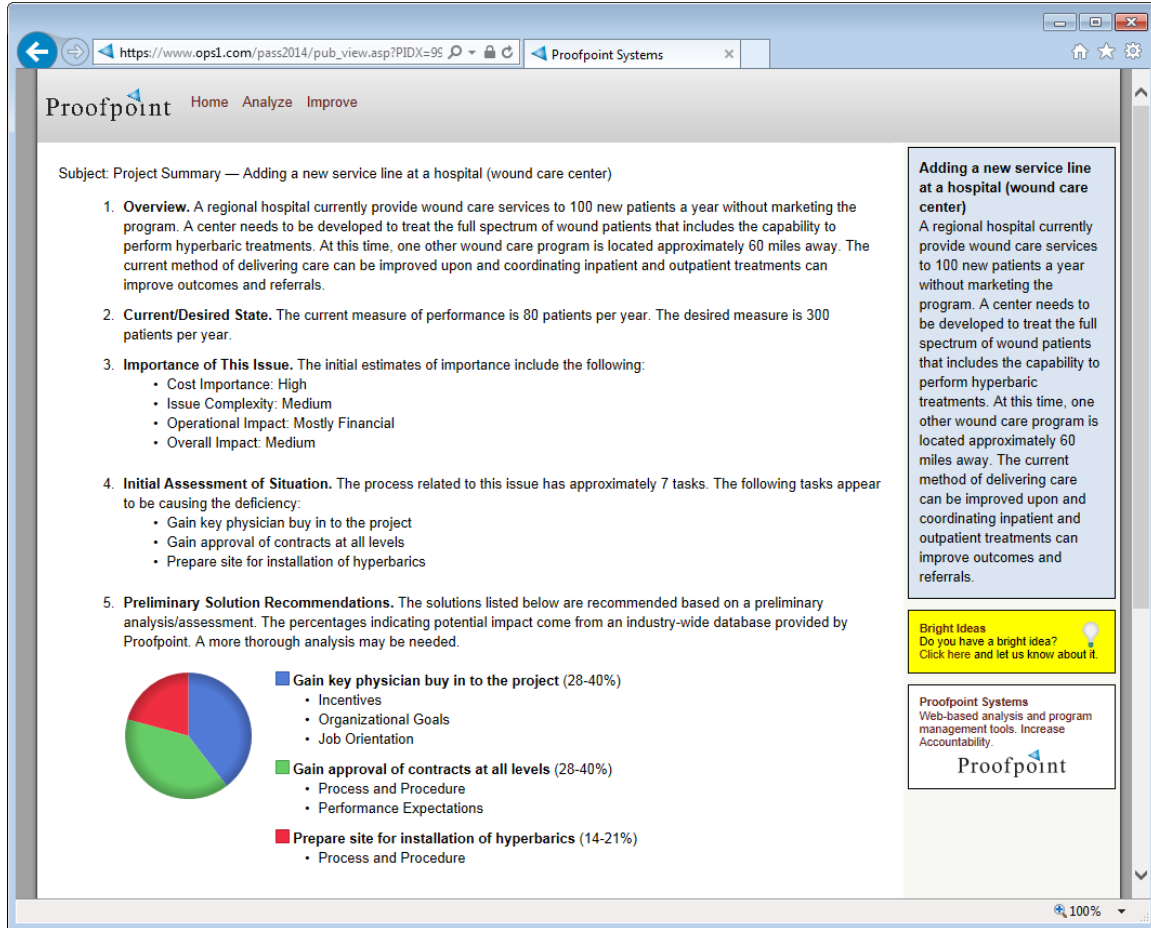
https://www.ops1.com/pass2014/pub_view.asp?PIDX=9(

Proofpoint Systems

Proofpoint Home Analyze Improve

Subject: Project Summary — Adding a new service line at a hospital (wound care center)

1. **Overview.** A regional hospital currently provide wound care services to 100 new patients a year without marketing the program. A center needs to be developed to treat the full spectrum of wound patients that includes the capability to perform hyperbaric treatments. At this time, one other wound care program is located approximately 60 miles away. The current method of delivering care can be improved upon and coordinating inpatient and outpatient treatments can improve outcomes and referrals.

2. **Current/Desired State.** The current measure of performance is 80 patients per year. The desired measure is 300 patients per year.

3. **Importance of This Issue.** The initial estimates of importance include the following:
- Cost Importance: High
- Issue Complexity: Medium
- Operational Impact: Mostly Financial
- Overall Impact: Medium

4. **Initial Assessment of Situation.** The process related to this issue has approximately 7 tasks. The following tasks appear to be causing the deficiency:
- Gain key physician buy in to the project
- Gain approval of contracts at all levels
- Prepare site for installation of hyperbarics

5. **Preliminary Solution Recommendations.** The solutions listed below are recommended based on a preliminary analysis/assessment. The percentages indicating potential impact come from an industry-wide database provided by Proofpoint. A more thorough analysis may be needed.

**Gain key physician buy in to the project** (28-40%)
- Incentives
- Organizational Goals
- Job Orientation

**Gain approval of contracts at all levels** (28-40%)
- Process and Procedure
- Performance Expectations

**Prepare site for installation of hyperbarics** (14-21%)
- Process and Procedure

**Adding a new service line at a hospital (wound care center)**
A regional hospital currently provide wound care services to 100 new patients a year without marketing the program. A center needs to be developed to treat the full spectrum of wound patients that includes the capability to perform hyperbaric treatments. At this time, one other wound care program is located approximately 60 miles away. The current method of delivering care can be improved upon and coordinating inpatient and outpatient treatments can improve outcomes and referrals.

Bright Ideas
Do you have a bright idea? Click here and let us know about it.

Proofpoint Systems
Web-based analysis and program management tools. Increase Accountability.
Proofpoint

100%